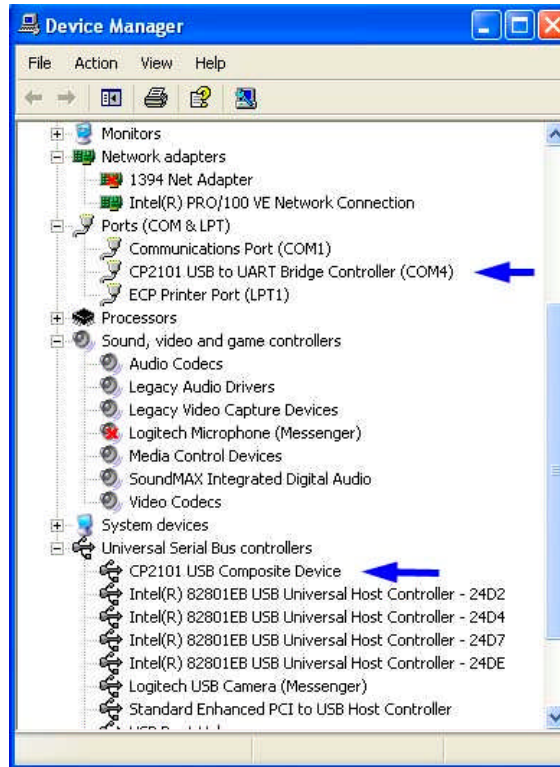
Device Manager

File Action View Help

Monitors
Network adapters
1394 Net Adapter
Intel(R) PRO/100 VE Network Connection
Ports (COM & LPT)
Communications Port (COM1)
CP2101 USB to UART Bridge Controller (COM4)
ECP Printer Port (LPT1)
Processors
Sound, video and game controllers
Audio Codecs
Legacy Audio Drivers
Legacy Video Capture Devices
Logitech Microphone (Messenger)
Media Control Devices
SoundMAX Integrated Digital Audio
Video Codecs
System devices
Universal Serial Bus controllers
CP2101 USB Composite Device
Intel(R) 82801EB USB Universal Host Controller - 24D2
Intel(R) 82801EB USB Universal Host Controller - 24D4
Intel(R) 82801EB USB Universal Host Controller - 24D7
Intel(R) 82801EB USB Universal Host Controller - 24DE
Logitech USB Camera (Messenger)
Standard Enhanced PCI to USB Host Controller
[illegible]